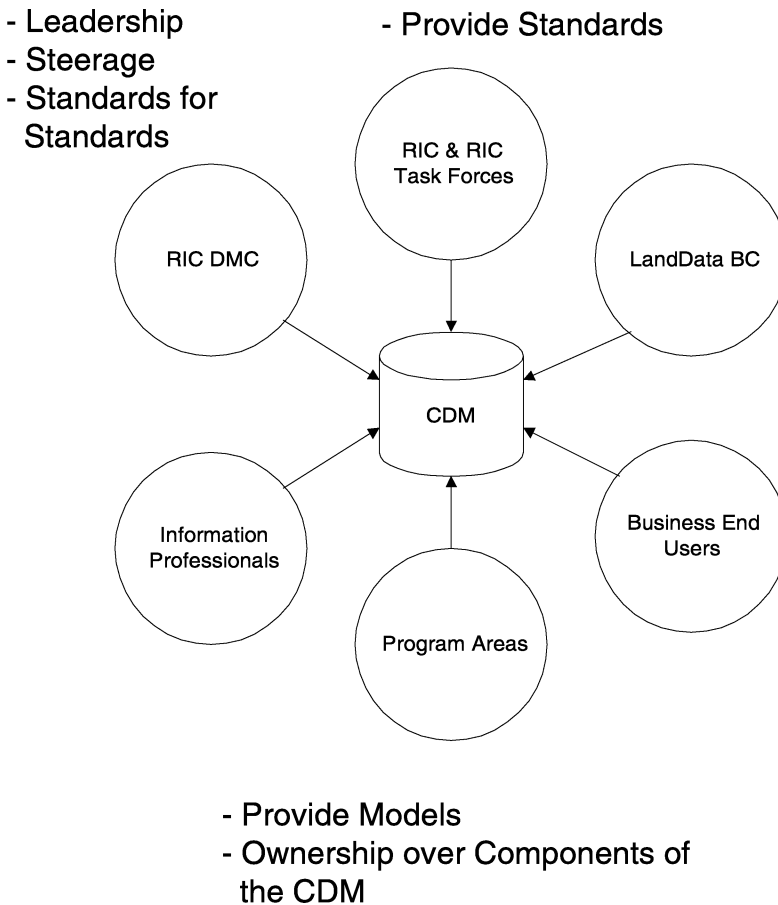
- Leadership
- Steerage
- Standards for Standards

- Provide Standards

RIC & RIC Task Forces

RIC DMC

LandData BC

CDM

Information Professionals

Business End Users

Program Areas

- Provide Models
- Ownership over Components of the CDM